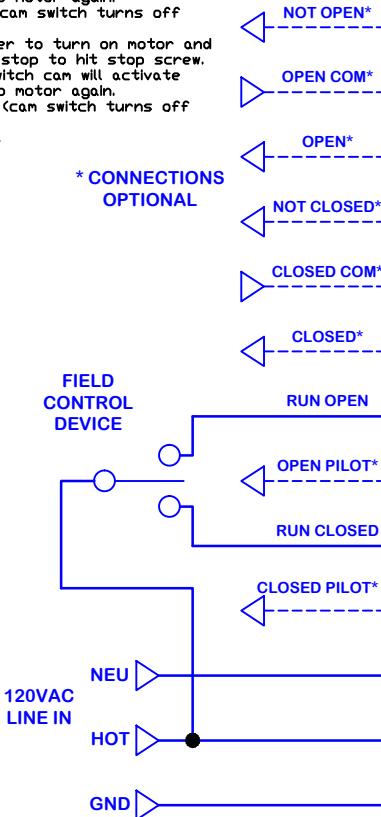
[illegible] cam switch turns off

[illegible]er to turn on motor and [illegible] stop to hit stop screw. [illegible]witch cam will activate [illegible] motor again. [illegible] (cam switch turns off

NOT OPEN*

OPEN COM*

OPEN*

* CONNECTIONS OPTIONAL

NOT CLOSED*

CLOSED COM*

CLOSED*

FIELD CONTROL DEVICE

RUN OPEN

OPEN PILOT*

RUN CLOSED

CLOSED PILOT*

NEU

120VAC LINE IN

HOT

GND